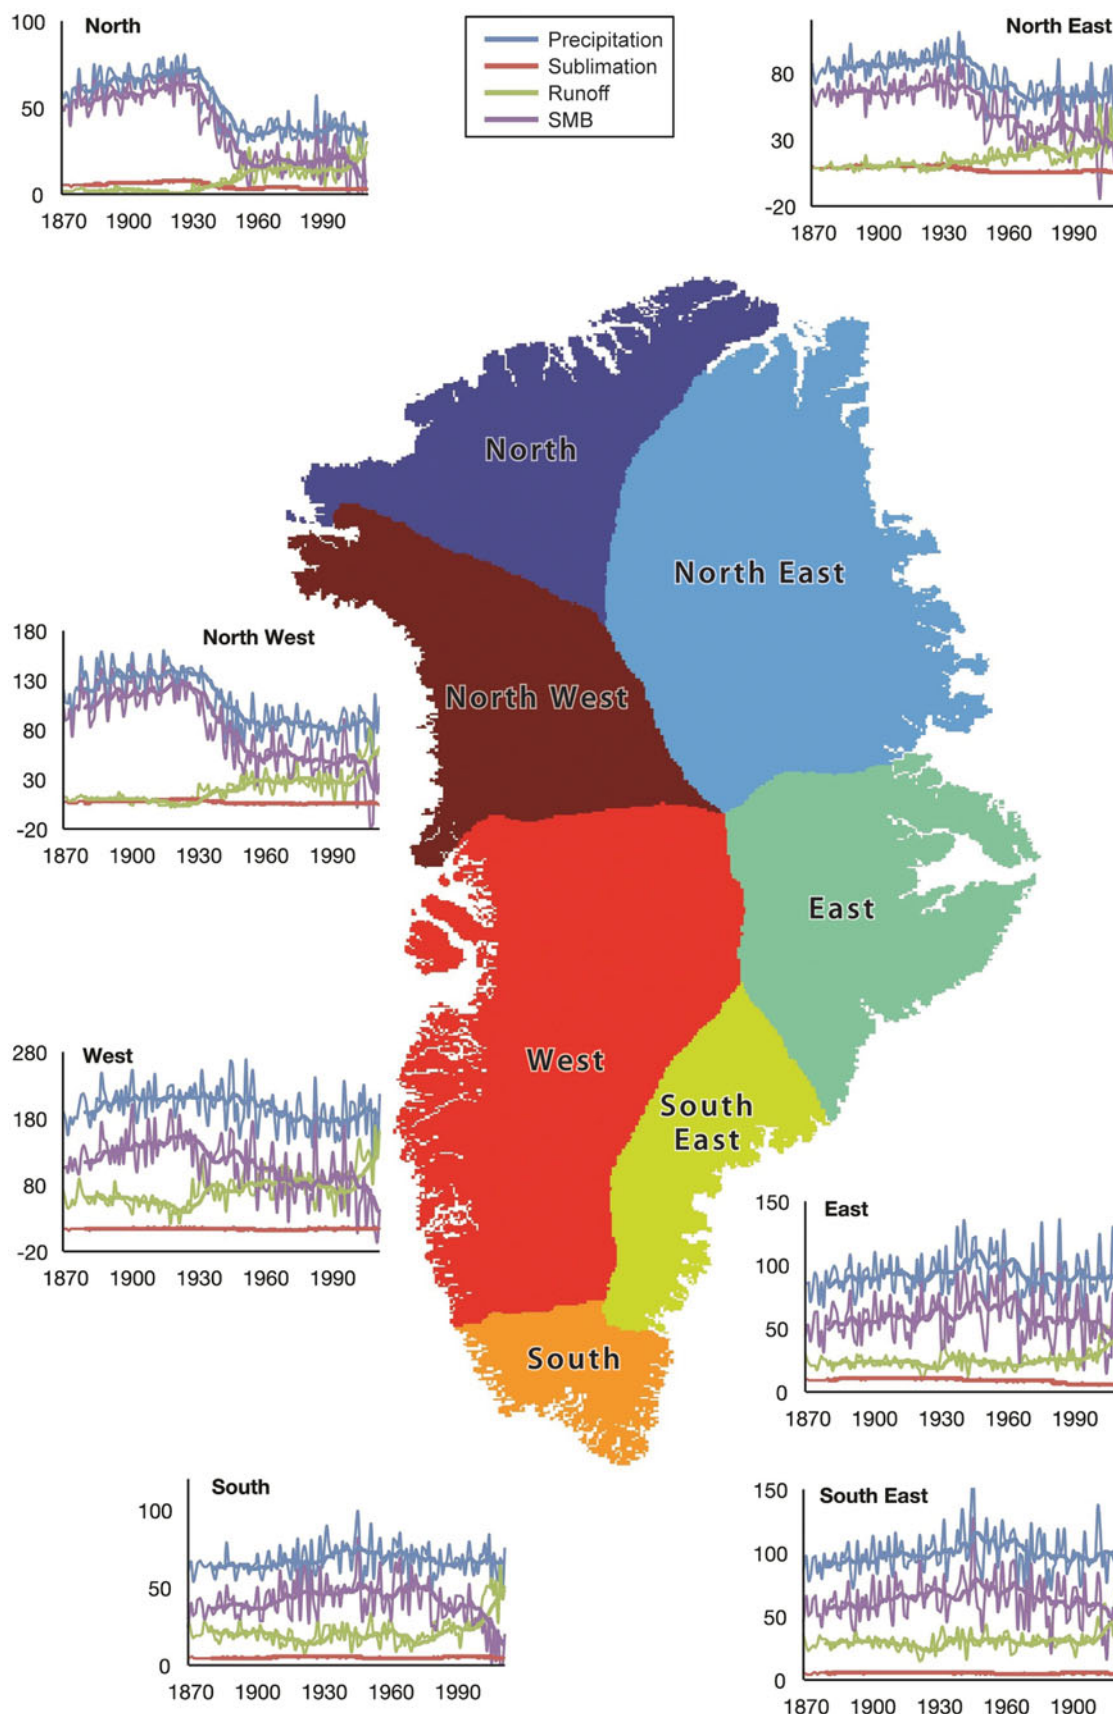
100 North
50
0
1870 1900 1930 1960 1990

Precipitation
Sublimation
Runoff
SMB

North East
80
30
-20
1870 1900 1930 1960 1990

North

North East

180 North West
130
80
30
-20
1870 1900 1930 1960 1990

North West

East

280 West
180
80
-20
1870 1900 1930 1960 1990

West

South East

150 East
100
50
0
1870 1900 1930 1960 1990

South

South
100
50
0
1870 1900 1930 1960 1990

150 South East
100
50
0
1870 1900 1930 1960 1900